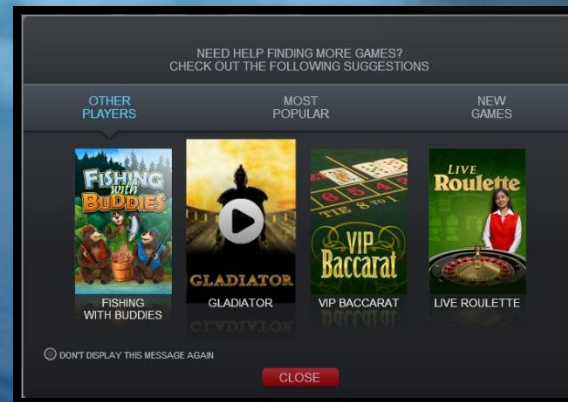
NEED HELP FINDING MORE GAMES?
CHECK OUT THE FOLLOWING SUGGESTIONS

OTHER PLAYERS

MOST POPULAR

NEW GAMES

FISHING with BUDDIES

GLADIATOR

VIP Baccarat

LIVE Roulette

FISHING WITH BUDDIES

GLADIATOR

VIP BACCARAT

LIVE ROULETTE

DON'T DISPLAY THIS MESSAGE AGAIN

CLOSE